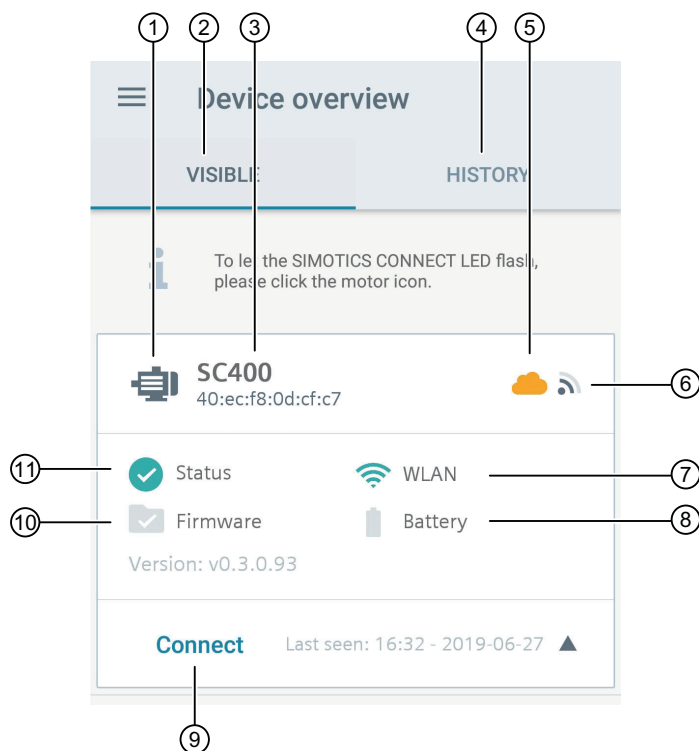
1 2 3 4 5

Device overview

VISIBLE

HISTORY

To let the SIMOTICS CONNECT LED flash, please click the motor icon.

SC400
40:ec:f8:0d:cf:c7

6

11 Status

WLAN 7

10 Firmware

Battery 8

Version: v0.3.0.93

Connect

Last seen: 16:32 - 2019-06-27

9